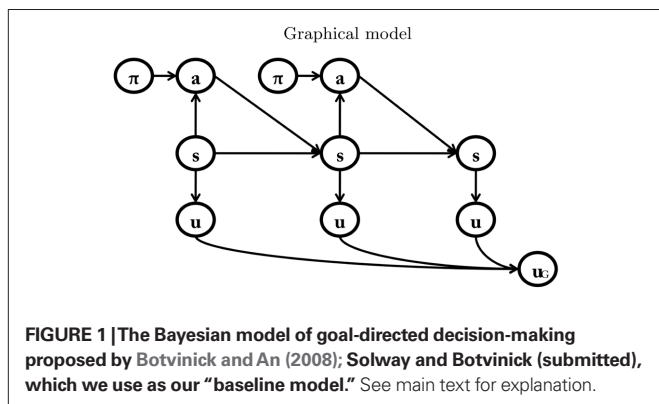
Graphical model

π

a

π

a

s

s

s

u

u

u

$u_G$

FIGURE 1 | The Bayesian model of goal-directed decision-making proposed by Botvinick and An (2008); Solway and Botvinick (submitted), which we use as our "baseline model." See main text for explanation.